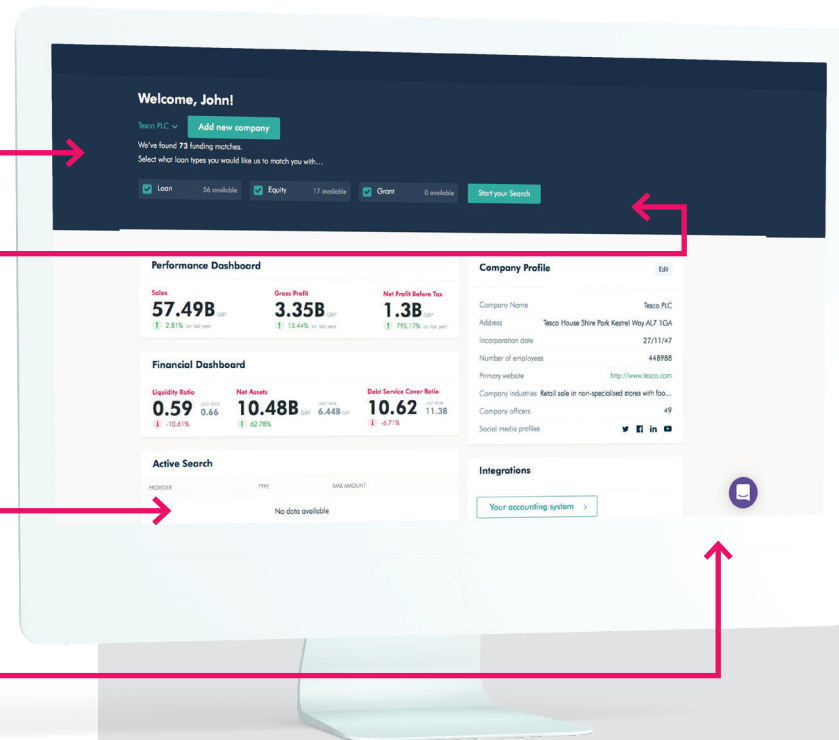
Welcome, John!

Tesco PLC Add new company

We've found 73 funding matches.
Select what loan types you would like us to match you with...

Loan 56 available Equity 17 available Grant 0 available Start your Search

Performance Dashboard

Sales
57.49B GBP
2.81% on last year

Gross Profit
3.35B GBP
15.44% on last year

Net Profit Before Tax
1.3B GBP
795.17% on last year

Financial Dashboard

Liquidity Ratio
0.59 LAST YEAR 0.66
-10.61%

Net Assets
10.48B GBP LAST YEAR 6.44B GBP
62.78%

Debt Service Cover Ratio
10.62 LAST YEAR 11.38
-6.71%

Active Search

PROVIDER TYPE MAX AMOUNT

No data available

Company Profile Edit

| | |
|---|---|
| Company Name | Tesco PLC |
| Address | Tesco House Shire Park Kestrel Way AL7 1GA |
| Incorporation date | 27/11/47 |
| Number of employees | 448988 |
| Primary website | http://www.tesco.com |
| Company Industries | Retail sale in non-specialised stores with foo... |
| Company officers | 49 |
| Social media profiles | |

Integrations

Your accounting system >